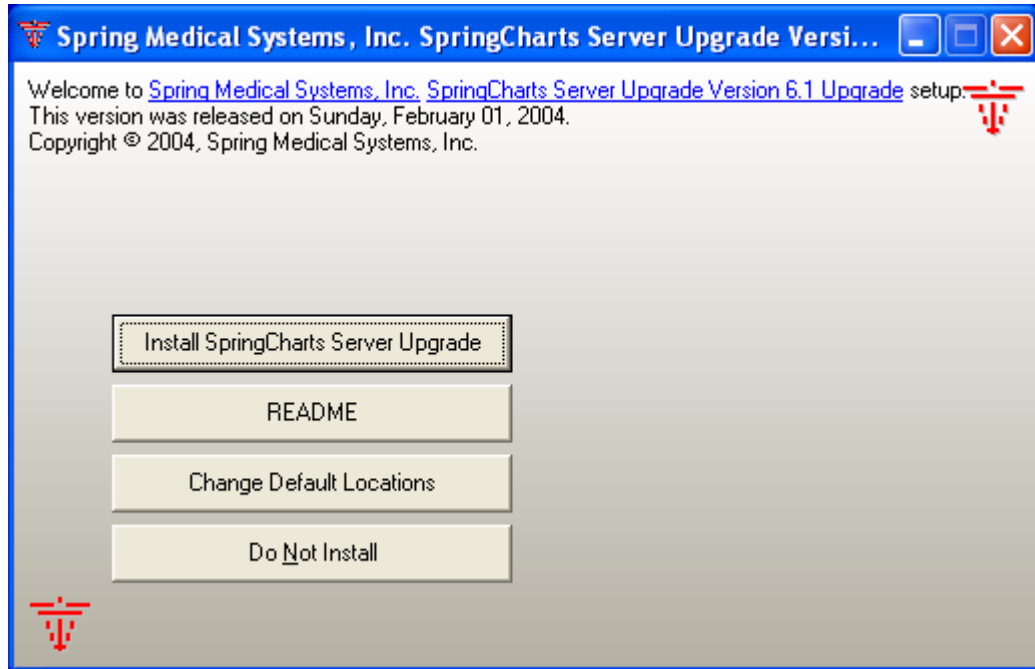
Spring Medical Systems, Inc. SpringCharts Server Upgrade Versi...

Welcome to Spring Medical Systems, Inc. SpringCharts Server Upgrade Version 6.1 Upgrade setup.
This version was released on Sunday, February 01, 2004.
Copyright © 2004, Spring Medical Systems, Inc.

Install SpringCharts Server Upgrade

README

Change Default Locations

Do Not Install